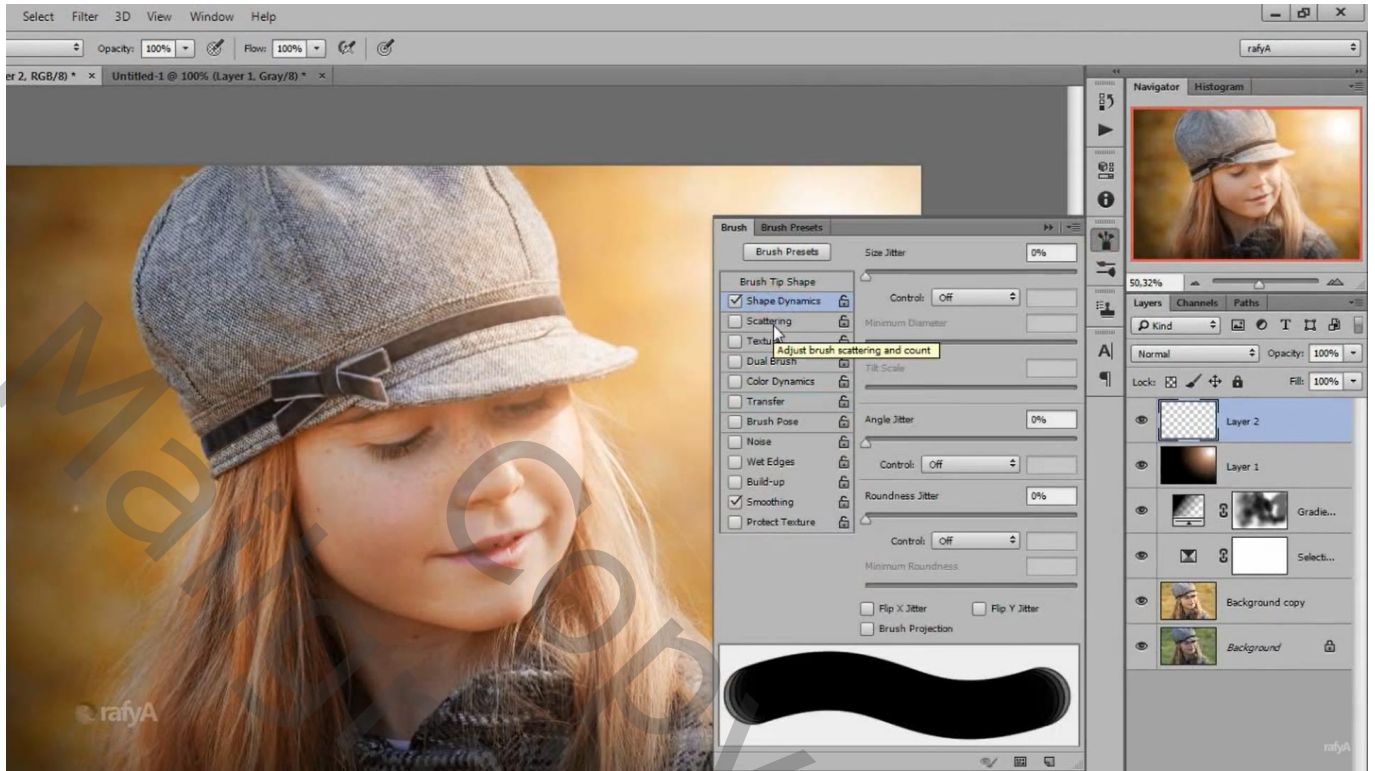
Select Filter 3D View Window Help

Opacity: 100% Flow: 100%

rafyA

er 2, RGB/8) * × Untitled-1 @ 100% (Layer 1, Gray/8) * ×

Navigator Histogram

50,32%

Brush Brush Presets

Brush Presets

Size Jitter 0%

Brush Tip Shape

Shape Dynamics

Scattering

Texture

Dual Brush

Color Dynamics

Transfer

Brush Pose

Noise

Wet Edges

Build-up

Smoothing

Protect Texture

Control: Off

Minimum Diameter

Adjust brush scattering and count

Tilt Scale

Angle Jitter 0%

Control: Off

Roundness Jitter 0%

Control: Off

Minimum Roundness

Flip X Jitter Flip Y Jitter

Brush Projection

Layers Channels Paths

Kind

Normal Opacity: 100%

Lock: Fill: 100%

Layer 2

Layer 1

Gradie...

Selecti...

Background copy

Background

rafyA

rafyA